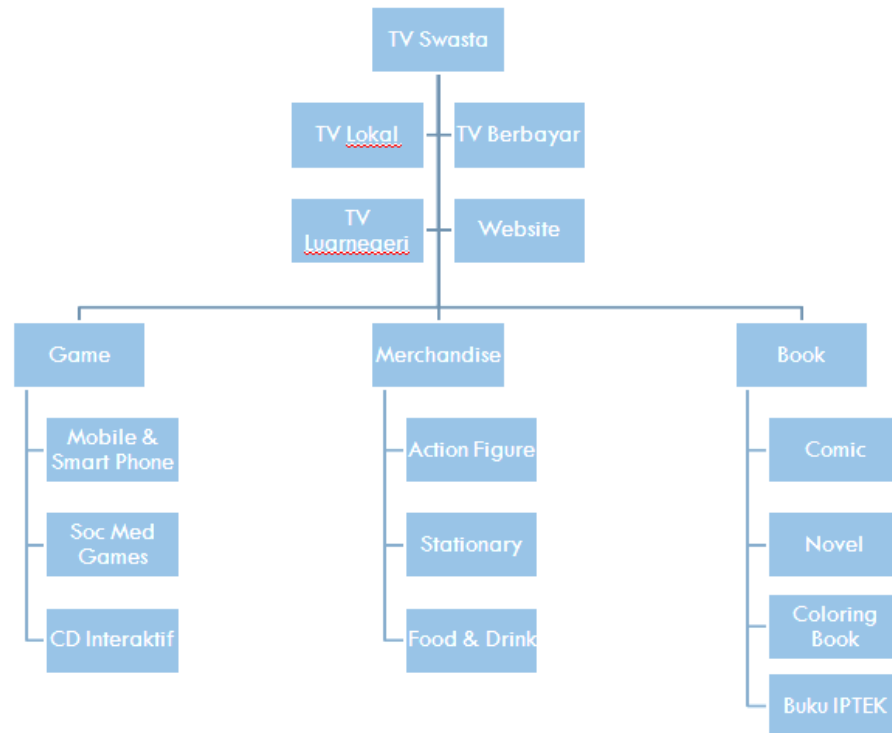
TV Swasta

TV Lokal
TV Berbayar
TV Luarnegeri
Website

Game
Mobile & Smart Phone
Soc Med Games
CD Interaktif

Merchandise
Action Figure
Stationary
Food & Drink

Book
Comic
Novel
Coloring Book
Buku IPTEK